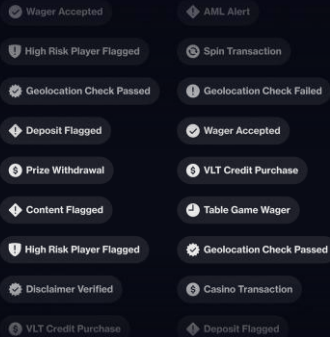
Wager Accepted

AML Alert

High Risk Player Flagged

Spin Transaction

Geolocation Check Passed

Geolocation Check Failed

Deposit Flagged

Wager Accepted

Prize Withdrawal

VLT Credit Purchase

Content Flagged

Table Game Wager

High Risk Player Flagged

Geolocation Check Passed

Disclaimer Verified

Casino Transaction

VLT Credit Purchase

Deposit Flagged